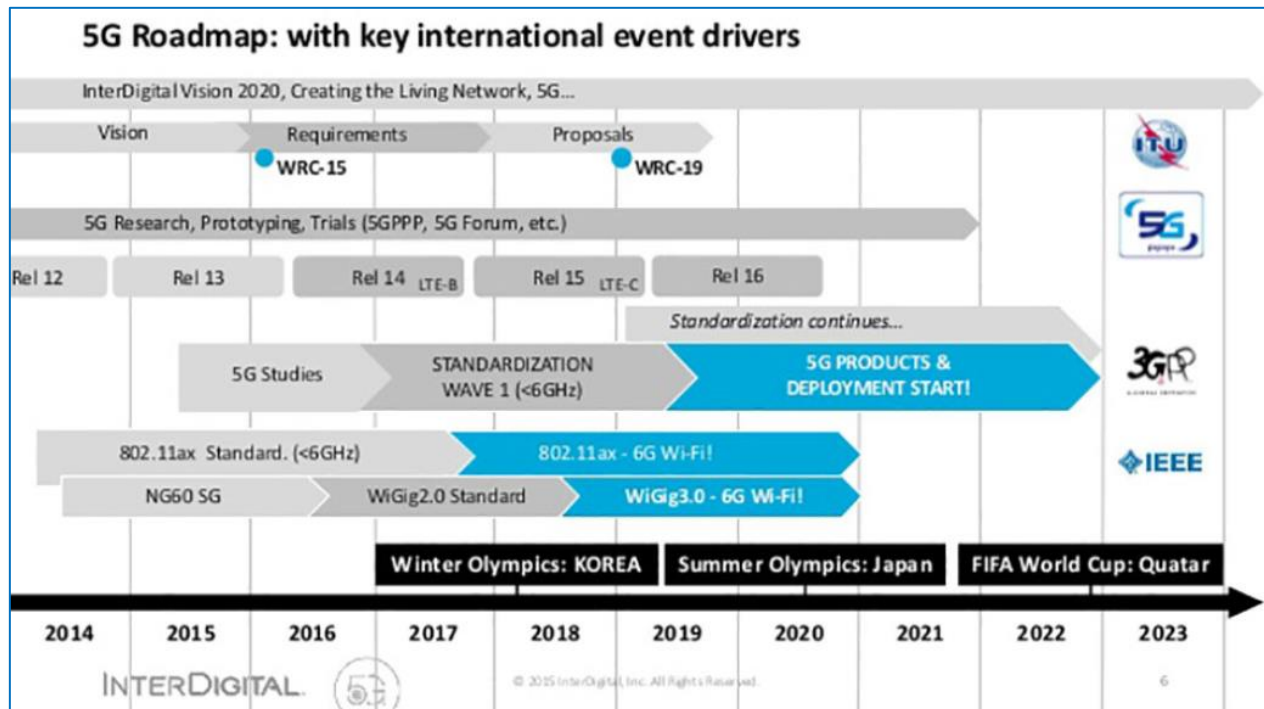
5G Roadmap: with key international event drivers

InterDigital Vision 2020, Creating the Living Network, 5G...

Vision
Requirements
Proposals
WRC-15
WRC-19

ITU

5G Research, Prototyping, Trials (5GPPP, 5G Forum, etc.)

5G

Rel 12
Rel 13
Rel 14 LTE-B
Rel 15 LTE-C
Rel 16

Standardization continues...

5G Studies
STANDARDIZATION WAVE 1 (<6GHz)
5G PRODUCTS & DEPLOYMENT START!

3GPP

802.11ax Standard. (<6GHz)
802.11ax - 6G Wi-Fi!

IEEE

NG60 SG
WiGig2.0 Standard
WiGig3.0 - 6G Wi-Fi!

Winter Olympics: KOREA
Summer Olympics: Japan
FIFA World Cup: Quatar

2014
2015
2016
2017
2018
2019
2020
2021
2022
2023

INTERDIGITAL.
5G

© 2015 InterDigital, Inc. All Rights Reserved.

6